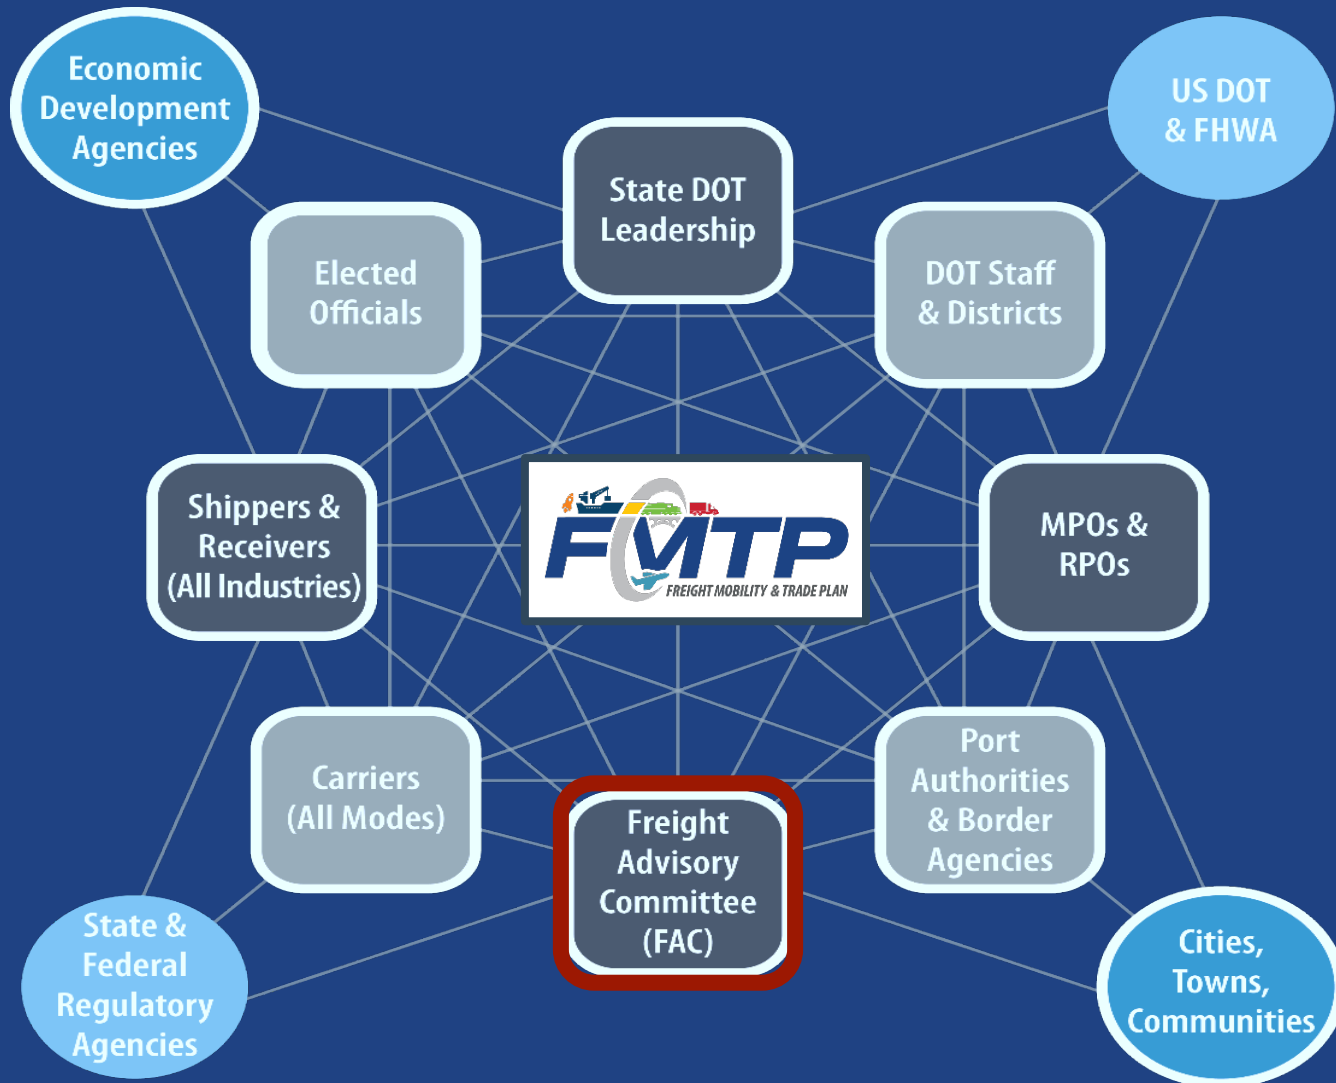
Economic Development Agencies

US DOT & FHWA

State DOT Leadership

Elected Officials

DOT Staff & Districts

Shippers & Receivers (All Industries)

FMTP
FREIGHT MOBILITY & TRADE PLAN

MPOs & RPOs

Carriers (All Modes)

Freight Advisory Committee (FAC)

Port Authorities & Border Agencies

State & Federal Regulatory Agencies

Cities, Towns, Communities